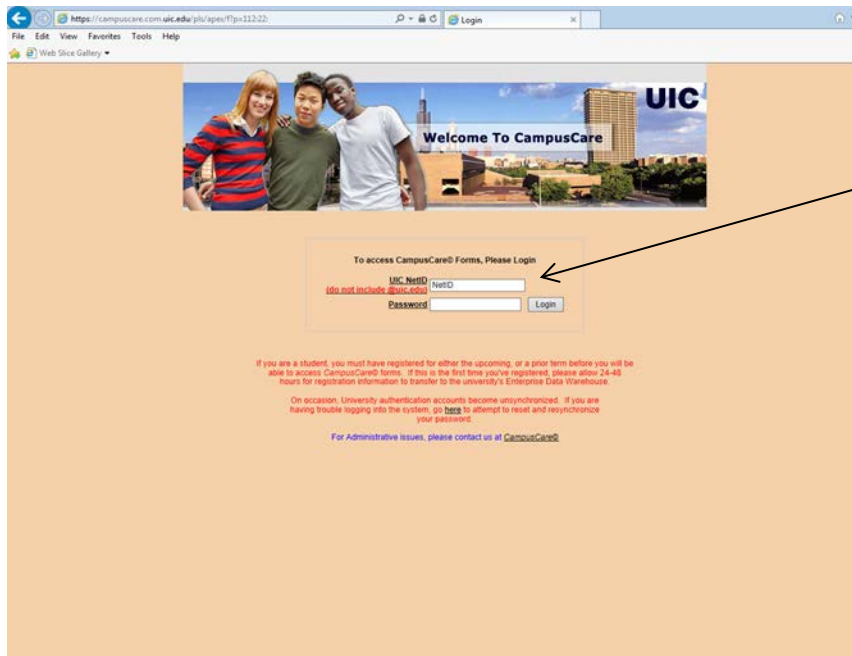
https://campuscare.com.uic.edu/pls/apex/f?p=112:22:

Login

File Edit View Favorites Tools Help

Web Slice Gallery

UIC

Welcome To CampusCare

To access CampusCare© Forms, Please Login

UIC NetID
(do not include @uic.edu)

NetID

Password

Login

If you are a student, you must have registered for either the upcoming, or a prior term before you will be able to access CampusCare© forms. If this is the first time you've registered, please allow 24-48 hours for registration information to transfer to the university's Enterprise Data Warehouse.

On occasion, University authentication accounts become unsynchronized. If you are having trouble logging into the system, go here to attempt to reset and resynchronize your password.

For Administrative issues, please contact us at CampusCare©